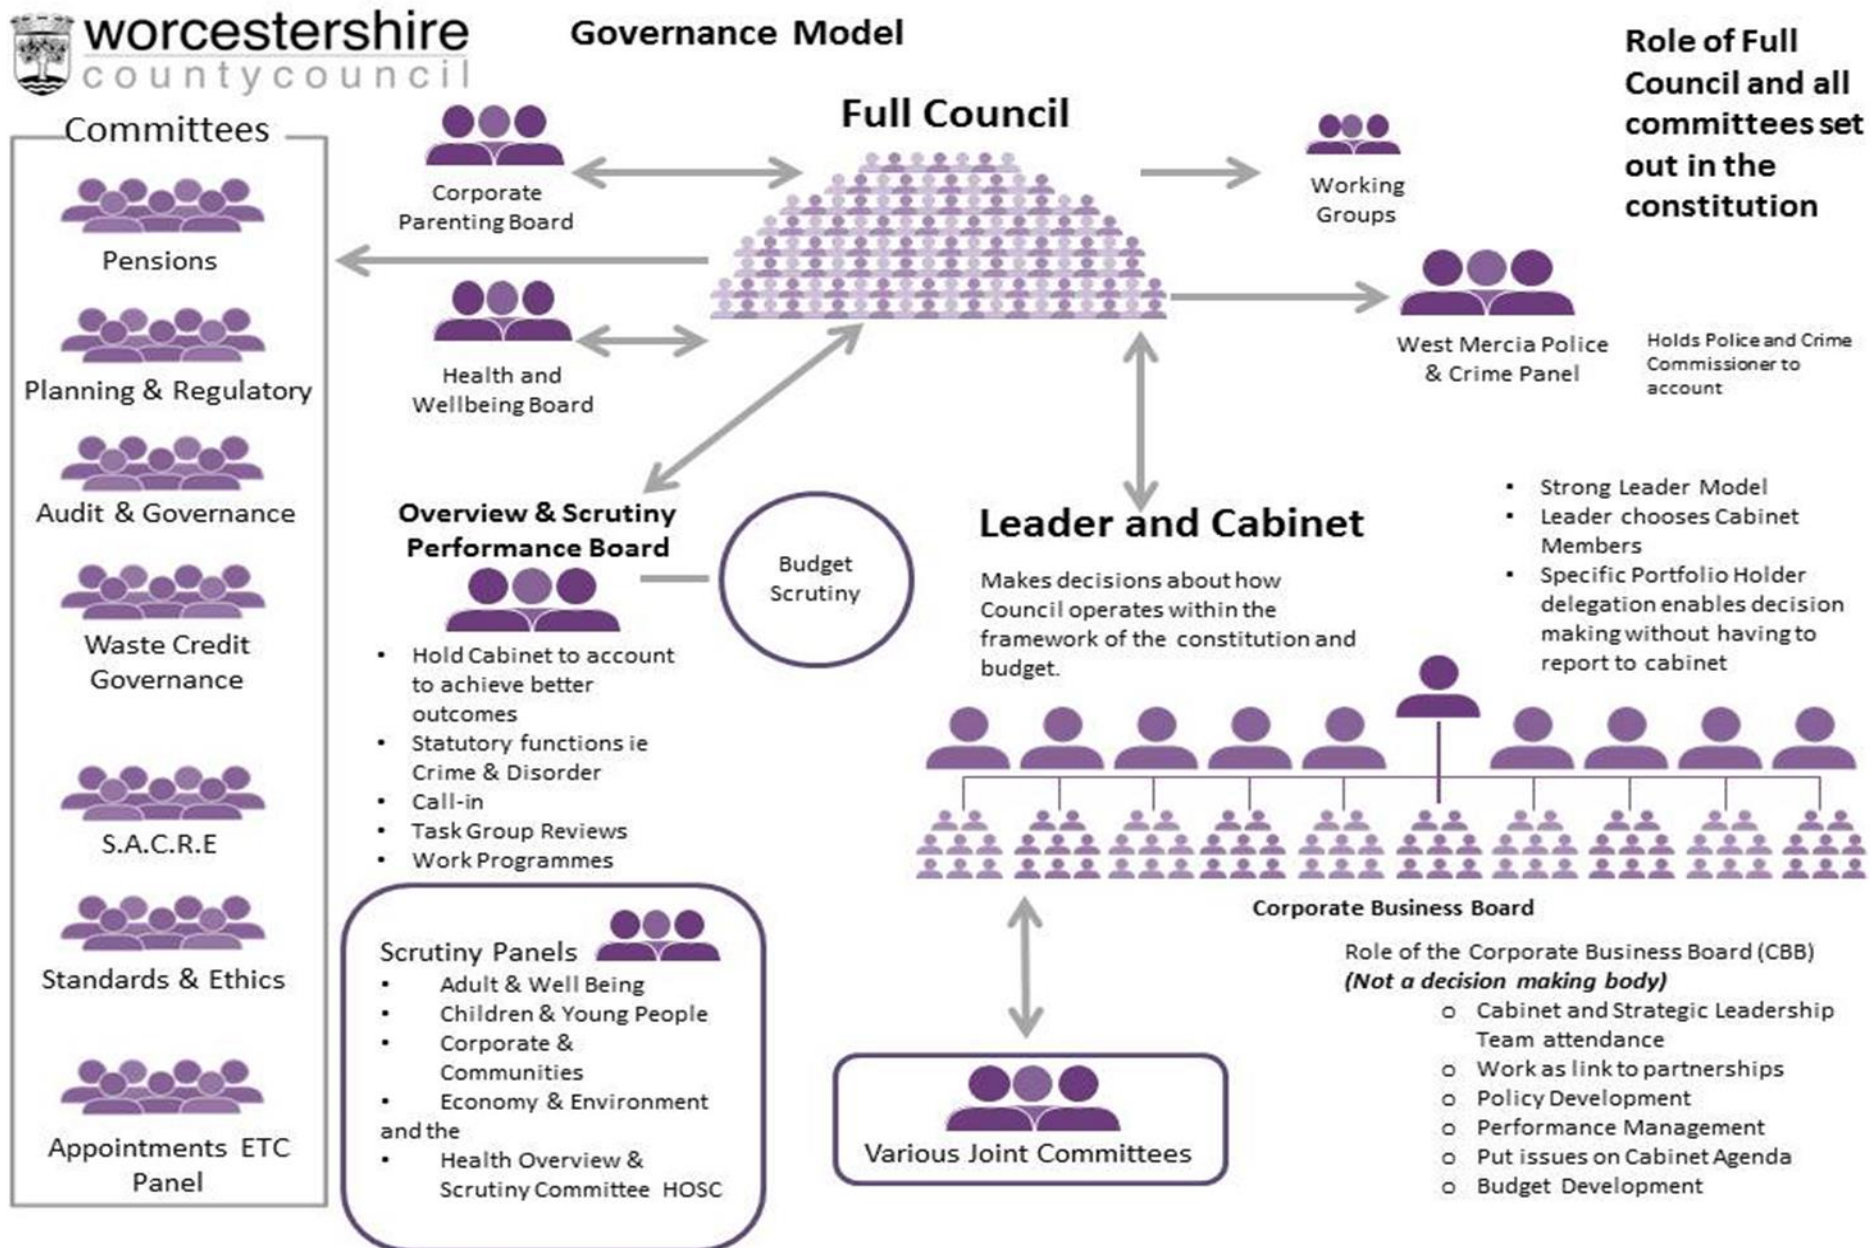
worcestershire
countycouncil

Governance Model

Role of Full Council and all committees set out in the constitution

Committees

Pensions

Planning & Regulatory

Audit & Governance

Waste Credit Governance

S.A.C.R.E

Standards & Ethics

Appointments ETC Panel

Corporate Parenting Board

Full Council

Working Groups

Health and Wellbeing Board

West Mercia Police & Crime Panel

Holds Police and Crime Commissioner to account

Overview & Scrutiny Performance Board

Budget Scrutiny

- Hold Cabinet to account to achieve better outcomes
- Statutory functions ie Crime & Disorder
- Call-in
- Task Group Reviews
- Work Programmes

Leader and Cabinet

Makes decisions about how Council operates within the framework of the constitution and budget.

- Strong Leader Model
- Leader chooses Cabinet Members
- Specific Portfolio Holder delegation enables decision making without having to report to cabinet

Corporate Business Board

Scrutiny Panels
- Adult & Well Being
- Children & Young People
- Corporate & Communities
- Economy & Environment

and the
- Health Overview & Scrutiny Committee HOSC

Various Joint Committees

Role of the Corporate Business Board (CBB)
*(Not a decision making body)*
- Cabinet and Strategic Leadership Team attendance
- Work as link to partnerships
- Policy Development
- Performance Management
- Put issues on Cabinet Agenda
- Budget Development